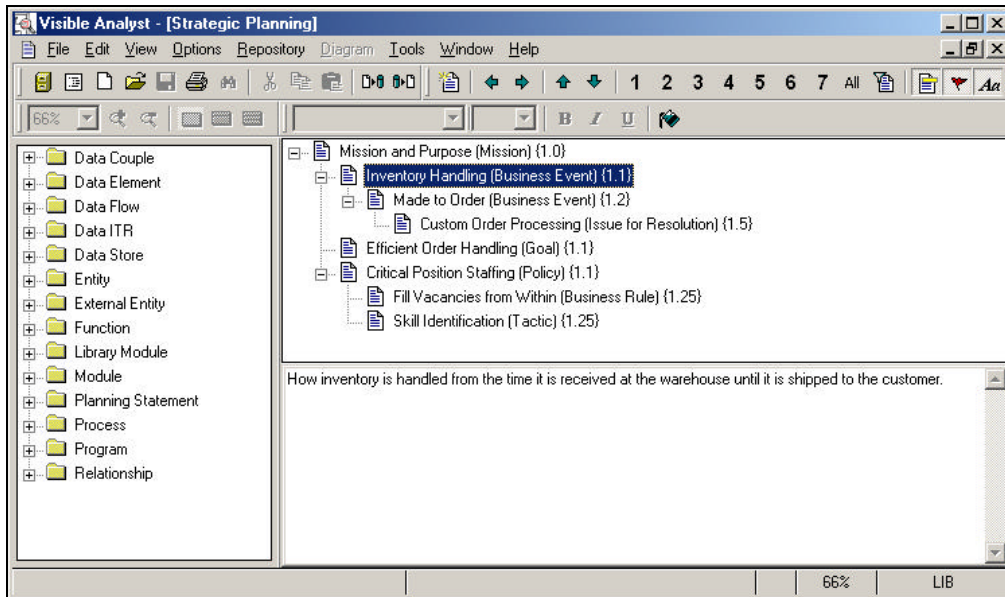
Visible Analyst - [Strategic Planning]

File Edit View Options Repository Diagram Tools Window Help

1 2 3 4 5 6 7 All

66%

B I U

Data Couple
Data Element
Data Flow
Data ITR
Data Store
Entity
External Entity
Function
Library Module
Module
Planning Statement
Process
Program
Relationship

Mission and Purpose (Mission) {1.0}
Inventory Handling (Business Event) {1.1}
Made to Order (Business Event) {1.2}
Custom Order Processing (Issue for Resolution) {1.5}
Efficient Order Handling (Goal) {1.1}
Critical Position Staffing (Policy) {1.1}
Fill Vacancies from Within (Business Rule) {1.25}
Skill Identification (Tactic) {1.25}

How inventory is handled from the time it is received at the warehouse until it is shipped to the customer.

66%
LIB